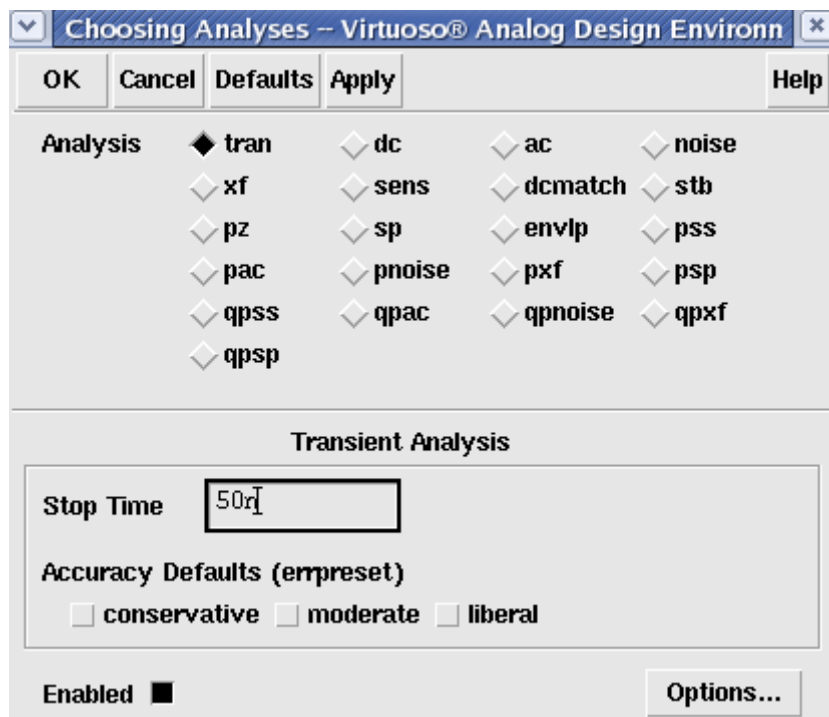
Choosing Analyses -- Virtuoso® Analog Design Environn

OK Cancel Defaults Apply Help

Analysis

| tran | dc | ac | noise |
|---|---|---|---|
| xf | sens | dcmatch | stb |
| pz | sp | envlp | pss |
| pac | pnoise | pxf | psp |
| qpss | qpac | qpnoise | qpxf |
| qpsp | | | |

Transient Analysis

Stop Time 50n

Accuracy Defaults (errpreset)

conservative moderate liberal

Enabled

Options...